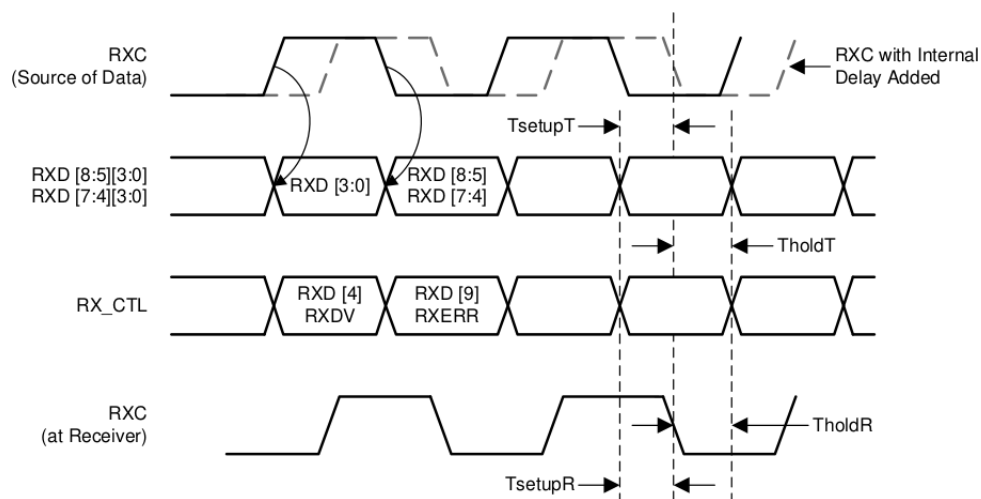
RXC
(Source of Data)

RXC with Internal
Delay Added

TsetupT

RXD [8:5][3:0]
RXD [7:4][3:0]

RXD [3:0]

RXD [8:5]
RXD [7:4]

TholdT

RX_CTL

RXD [4]
RXDV

RXD [9]
RXERR

RXC
(at Receiver)

TholdR

TsetupR